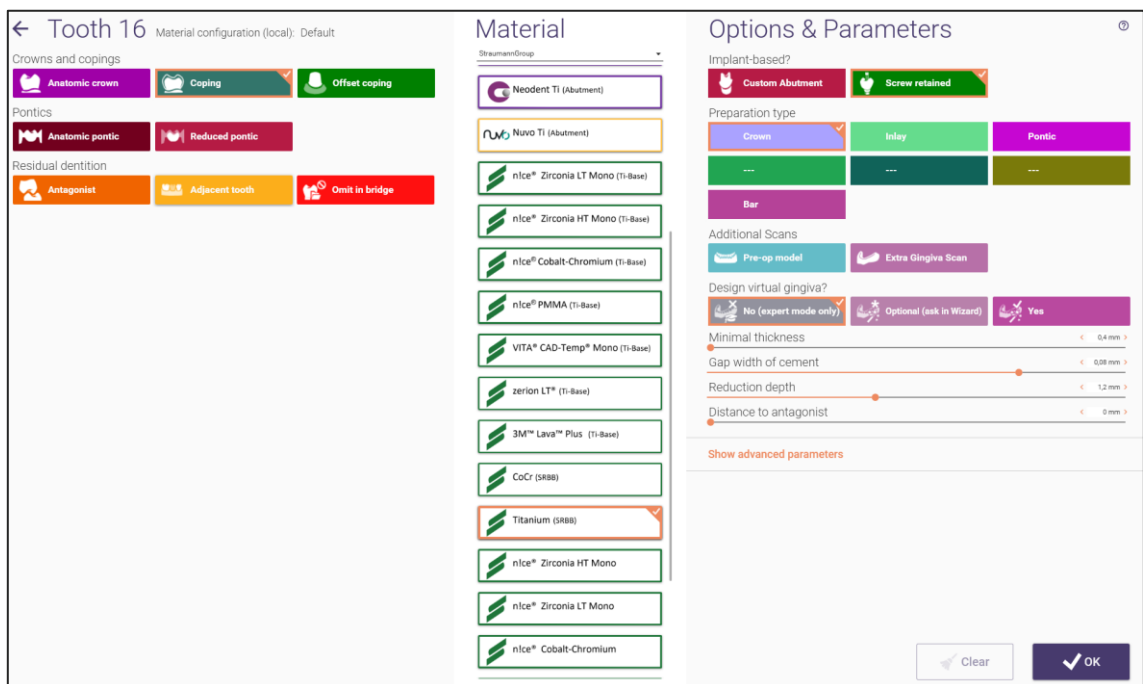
← Tooth 16 Material configuration (local): Default

Crowns and copings

Anatomic crown
Coping
Offset coping

Pontics

Anatomic pontic
Reduced pontic

Residual dentition

Antagonist
Adjacent tooth
Omit in bridge

Material

StraumannGroup

Neodent Ti (Abutment)
Nuvo Ti (Abutment)
n!ce® Zirconia LT Mono (Ti-Base)
n!ce® Zirconia HT Mono (Ti-Base)
n!ce® Cobalt-Chromium (Ti-Base)
n!ce® PMMA (Ti-Base)
VITA® CAD-Temp® Mono (Ti-Base)
zerion LT® (Ti-Base)
3M™ Lava™ Plus (Ti-Base)
CoCr (SRBB)
Titanium (SRBB)
n!ce® Zirconia HT Mono
n!ce® Zirconia LT Mono
n!ce® Cobalt-Chromium

Options & Parameters

Implant-based?

Custom Abutment
Screw retained

Preparation type

Crown
Inlay
Pontic
---
---
---
Bar

Additional Scans

Pre-op model
Extra Gingiva Scan

Design virtual gingiva?

No (expert mode only)
Optional (ask in Wizard)
Yes

Minimal thickness 0,4 mm
Gap width of cement 0,08 mm
Reduction depth 1,2 mm
Distance to antagonist 0 mm

Show advanced parameters

Clear
OK